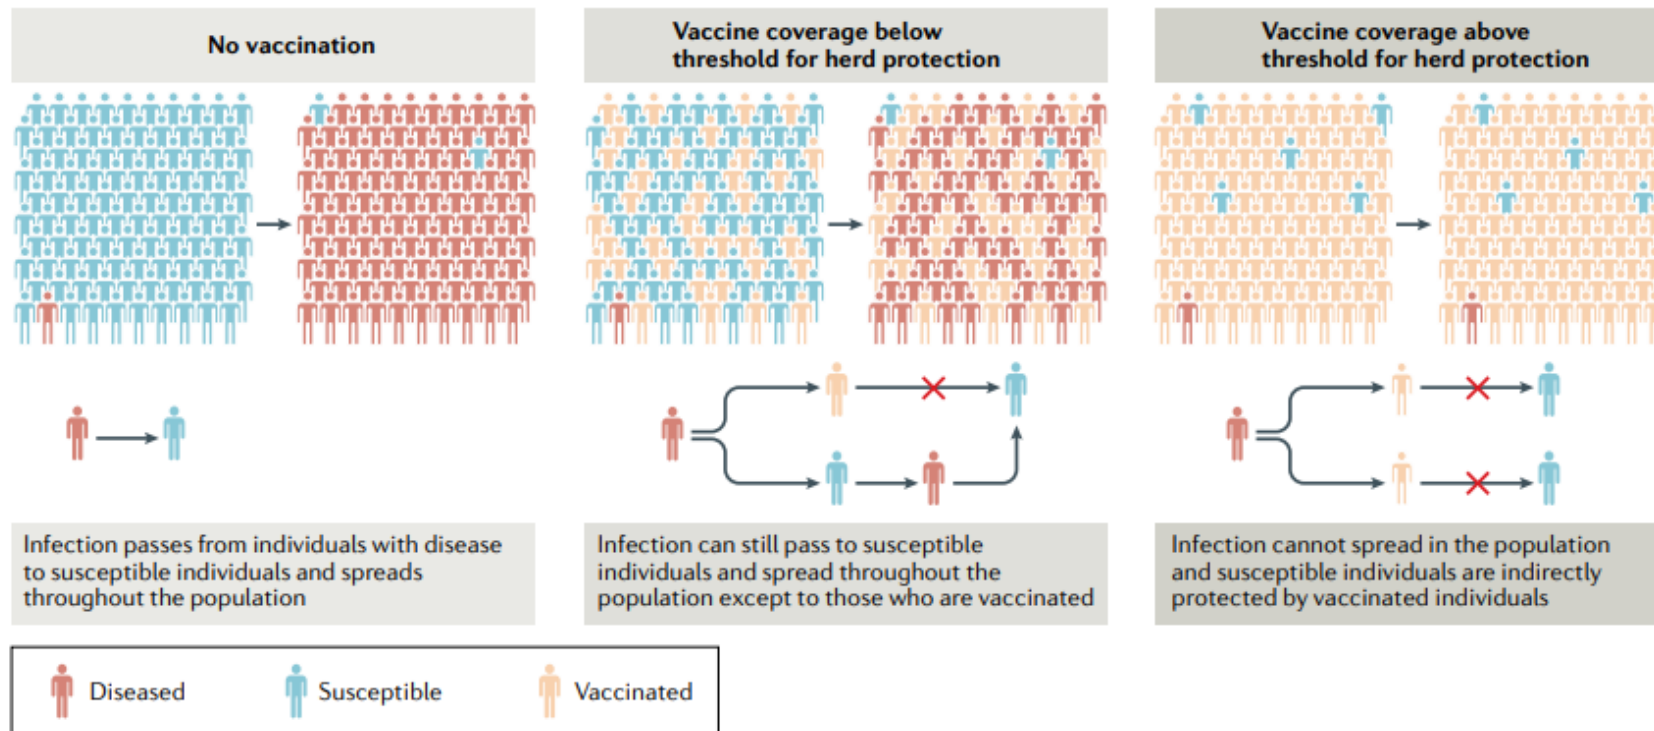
No vaccination

Vaccine coverage below threshold for herd protection

Vaccine coverage above threshold for herd protection

Infection passes from individuals with disease to susceptible individuals and spreads throughout the population

Infection can still pass to susceptible individuals and spread throughout the population except to those who are vaccinated

Infection cannot spread in the population and susceptible individuals are indirectly protected by vaccinated individuals

Diseased

Susceptible

Vaccinated